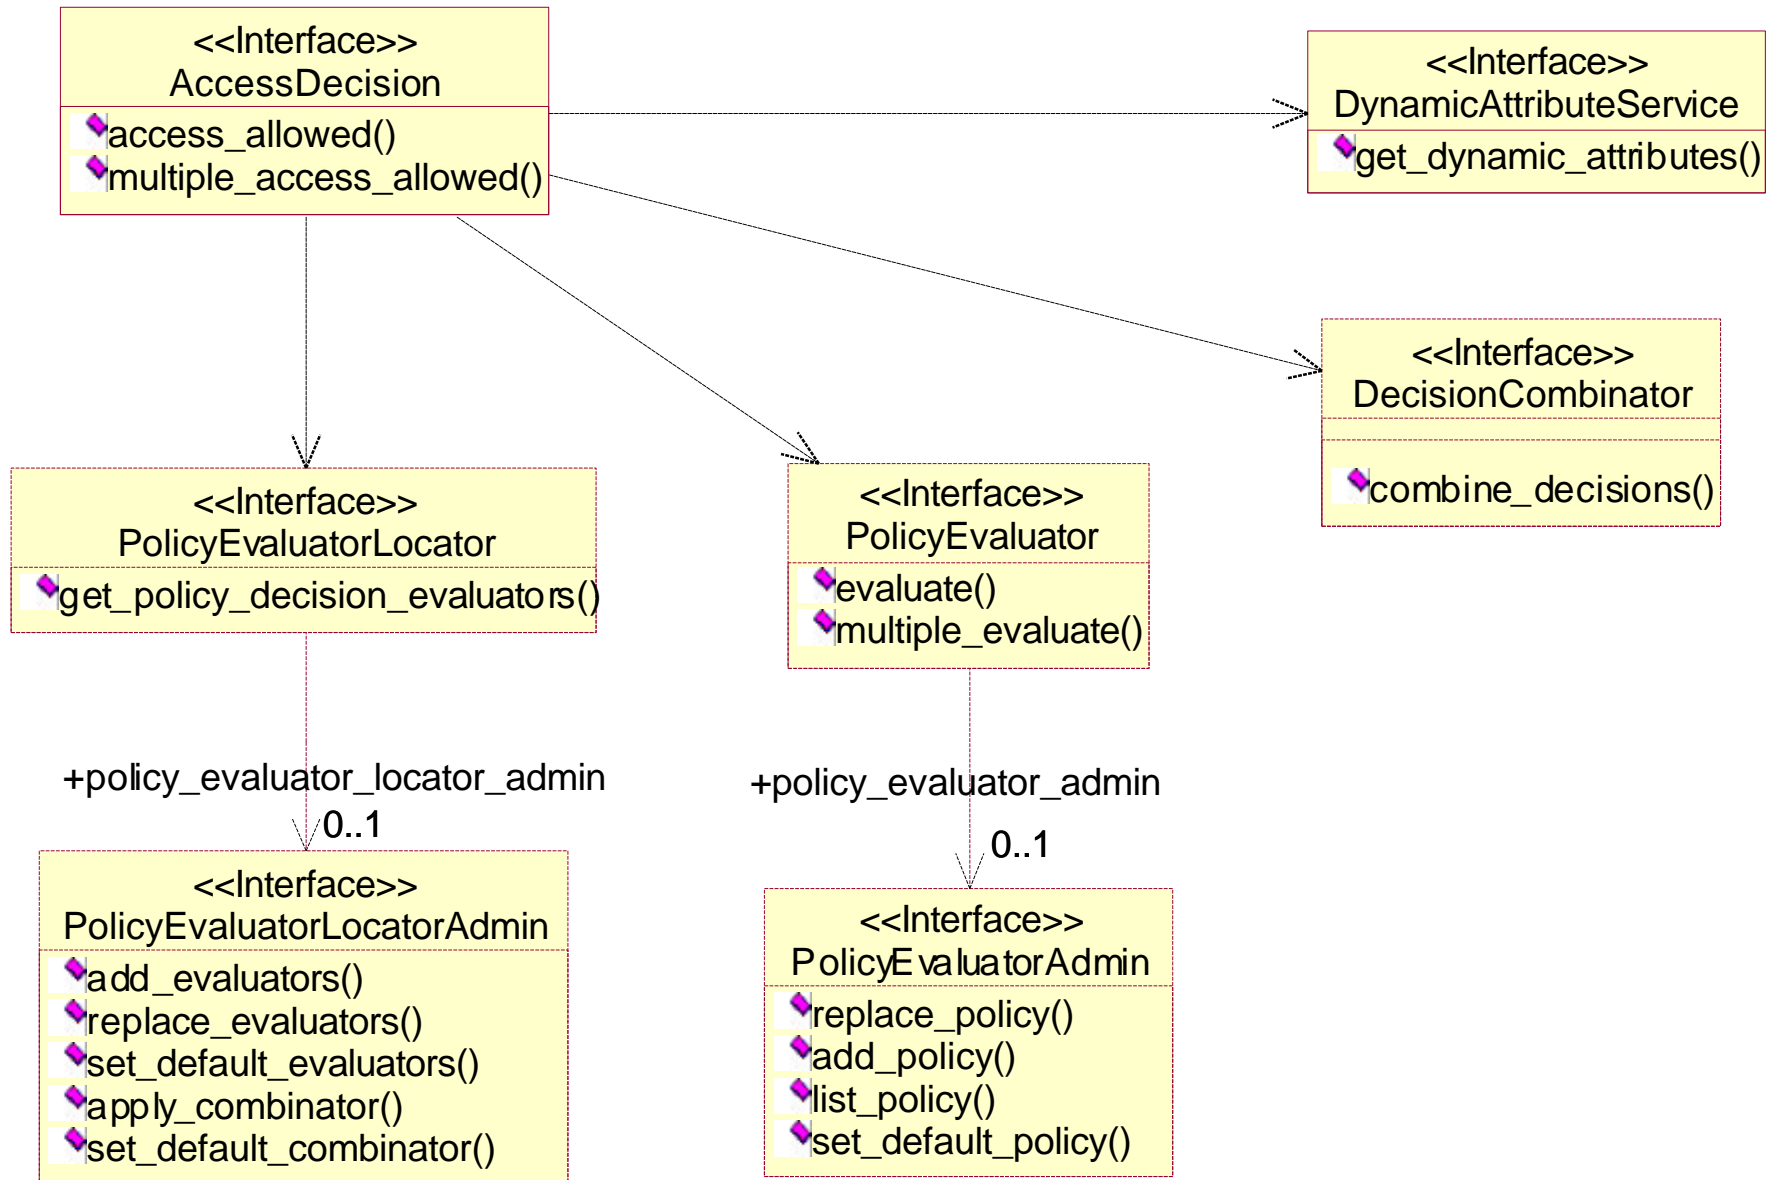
<<Interface>>
AccessDecision

access_allowed()
multiple_access_allowed()

<<Interface>>
DynamicAttributeService

get_dynamic_attributes()

<<Interface>>
DecisionCombinator

combine_decisions()

<<Interface>>
PolicyEvaluatorLocator

get_policy_decision_evaluators()

<<Interface>>
PolicyEvaluator

evaluate()
multiple_evaluate()

+policy_evaluator_locator_admin
0..1

+policy_evaluator_admin
0..1

<<Interface>>
PolicyEvaluatorLocatorAdmin

add_evaluators()
replace_evaluators()
set_default_evaluators()
apply_combinator()
set_default_combinator()

<<Interface>>
PolicyEvaluatorAdmin

replace_policy()
add_policy()
list_policy()
set_default_policy()